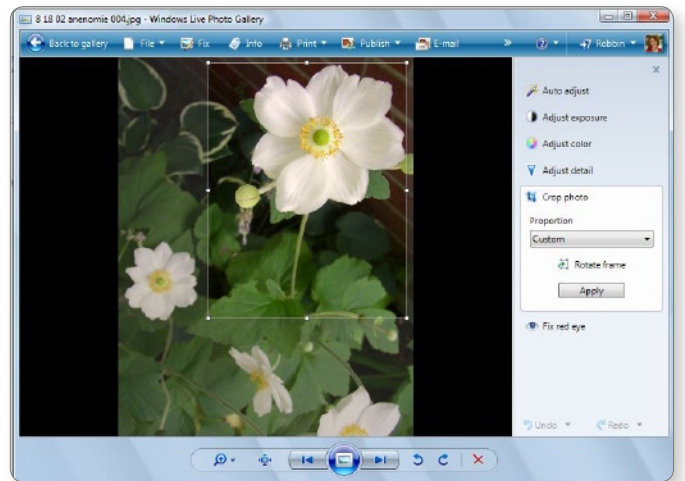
8 18 02 anenomie 004.jpg - Windows Live Photo Gallery

Back to gallery
File
Fix
Info
Print
Publish
E-mail
»
?
Robbin

Auto adjust
Adjust exposure
Adjust color
Adjust detail
Crop photo
Proportion
Custom
Rotate frame
Apply
Fix red eye

Undo
Redo